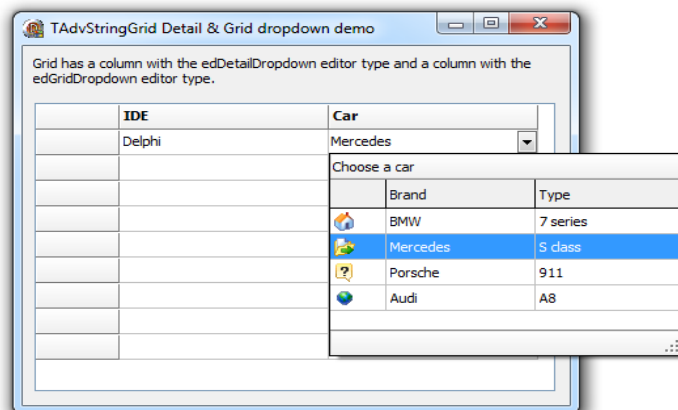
TAdvStringGrid Detail & Grid dropdown demo

Grid has a column with the edDetailDropdown editor type and a column with the edGridDropdown editor type.

| | IDE | Car |
|---|---|---|
| | Delphi | Mercedes |

Choose a car

| | Brand | Type |
|---|---|---|
| | BMW | 7 series |
| | Mercedes | S class |
| | Porsche | 911 |
| | Audi | A8 |